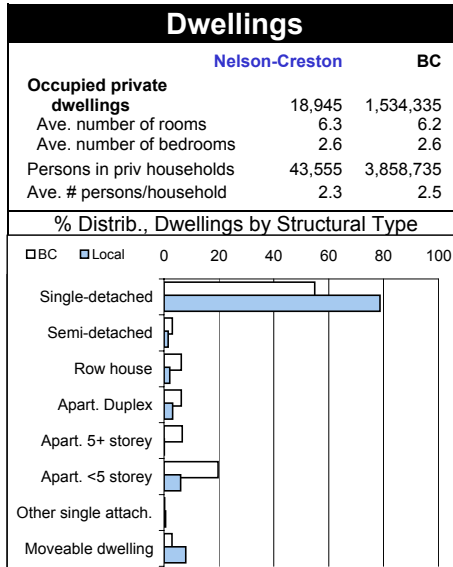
Dwellings

| | Nelson-Creston | BC |
|---|---|---|
| Occupied private dwellings | 18,945 | 1,534,335 |
| Ave. number of rooms | 6.3 | 6.2 |
| Ave. number of bedrooms | 2.6 | 2.6 |
| Persons in priv households | 43,555 | 3,858,735 |
| Ave. # persons/household | 2.3 | 2.5 |

% Distrib., Dwellings by Structural Type

BC Local

0 20 40 60 80 100

Single-detached
Semi-detached
Row house
Apart. Duplex
Apart. 5+ storey
Apart. <5 storey
Other single attach.
Moveable dwelling